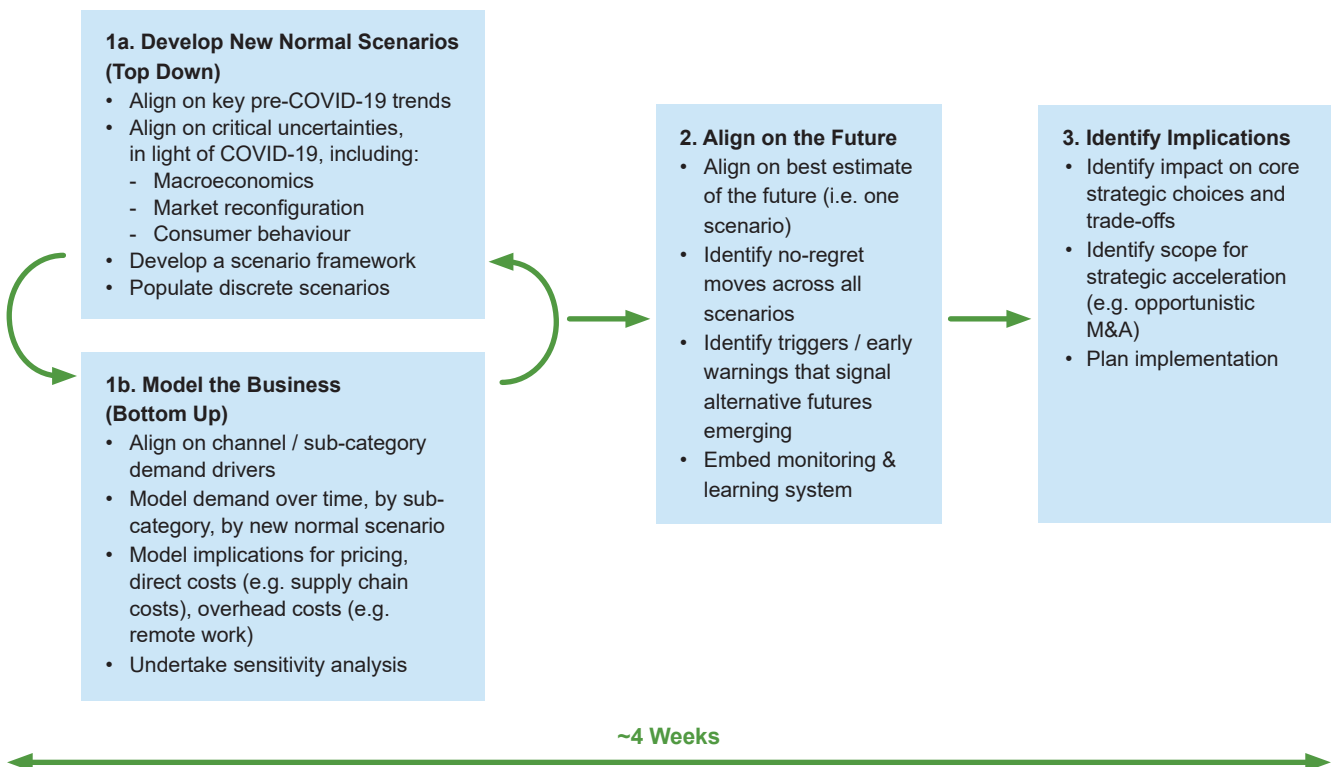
**1a. Develop New Normal Scenarios (Top Down)**
- Align on key pre-COVID-19 trends
- Align on critical uncertainties, in light of COVID-19, including:
  - Macroeconomics
  - Market reconfiguration
  - Consumer behaviour
- Develop a scenario framework
- Populate discrete scenarios

**1b. Model the Business (Bottom Up)**
- Align on channel / sub-category demand drivers
- Model demand over time, by sub-category, by new normal scenario
- Model implications for pricing, direct costs (e.g. supply chain costs), overhead costs (e.g. remote work)
- Undertake sensitivity analysis

**2. Align on the Future**
- Align on best estimate of the future (i.e. one scenario)
- Identify no-regret moves across all scenarios
- Identify triggers / early warnings that signal alternative futures emerging
- Embed monitoring & learning system

**3. Identify Implications**
- Identify impact on core strategic choices and trade-offs
- Identify scope for strategic acceleration (e.g. opportunistic M&A)
- Plan implementation

~4 Weeks